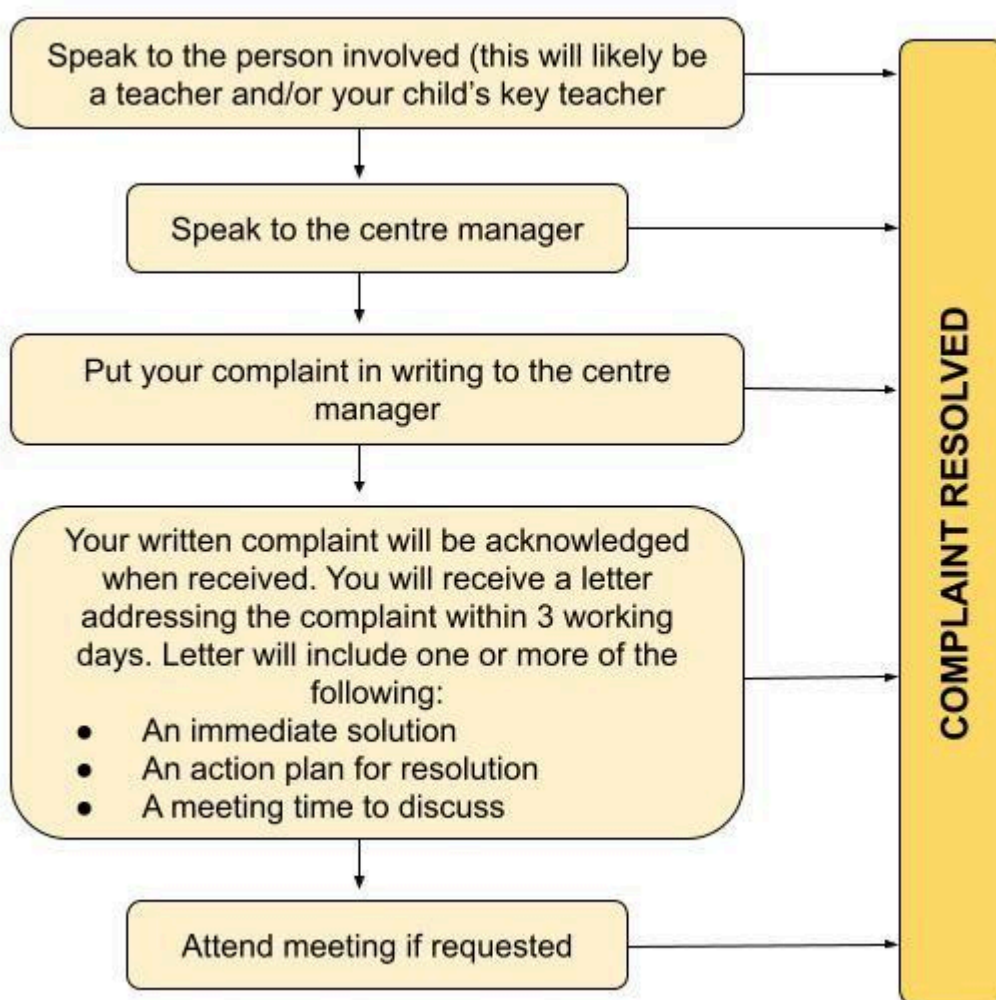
Speak to the person involved (this will likely be a teacher and/or your child's key teacher

Speak to the centre manager

Put your complaint in writing to the centre manager

Your written complaint will be acknowledged when received. You will receive a letter addressing the complaint within 3 working days. Letter will include one or more of the following:
- An immediate solution
- An action plan for resolution
- A meeting time to discuss

Attend meeting if requested

COMPLAINT RESOLVED